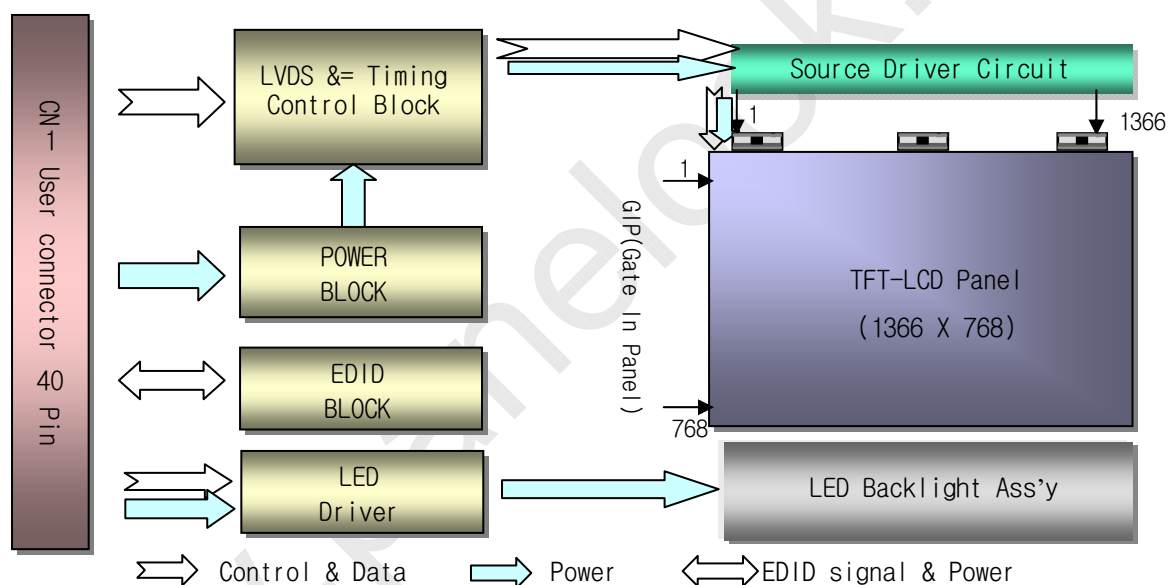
CN1 User connector 40 Pin

LVDS &= Timing Control Block

POWER BLOCK

EDID BLOCK

LED Driver

Source Driver Circuit

1

1366

1

GIP(Gate In Panel)

TFT-LCD Panel (1366 X 768)

768

LED Backlight Ass'y

Control & Data

Power

EDID signal & Power